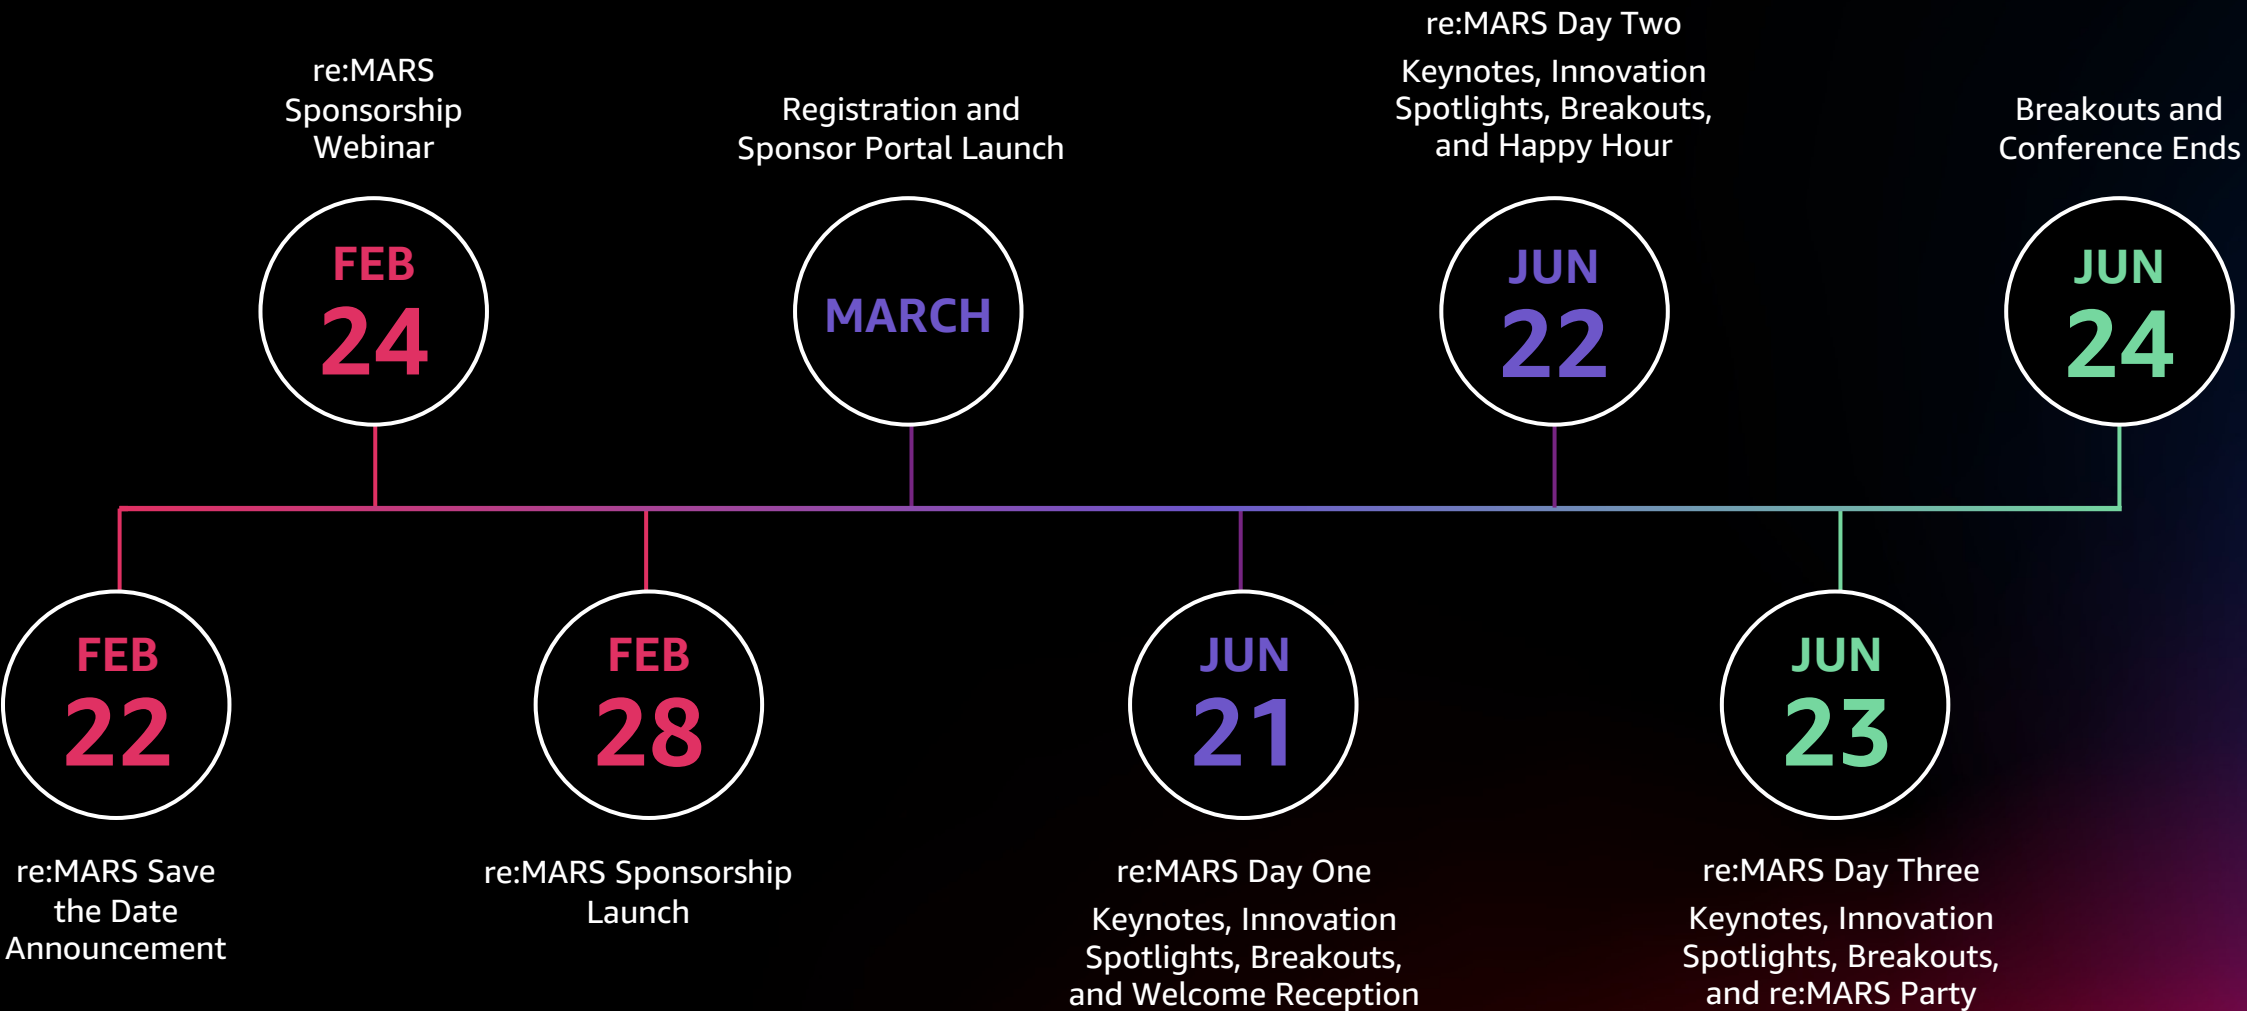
FEB
22
re:MARS Save the Date Announcement

FEB
24
re:MARS Sponsorship Webinar

FEB
28
re:MARS Sponsorship Launch

MARCH
Registration and Sponsor Portal Launch

JUN
21
re:MARS Day One
Keynotes, Innovation Spotlights, Breakouts, and Welcome Reception

JUN
22
re:MARS Day Two
Keynotes, Innovation Spotlights, Breakouts, and Happy Hour

JUN
23
re:MARS Day Three
Keynotes, Innovation Spotlights, Breakouts, and re:MARS Party

JUN
24
Breakouts and Conference Ends